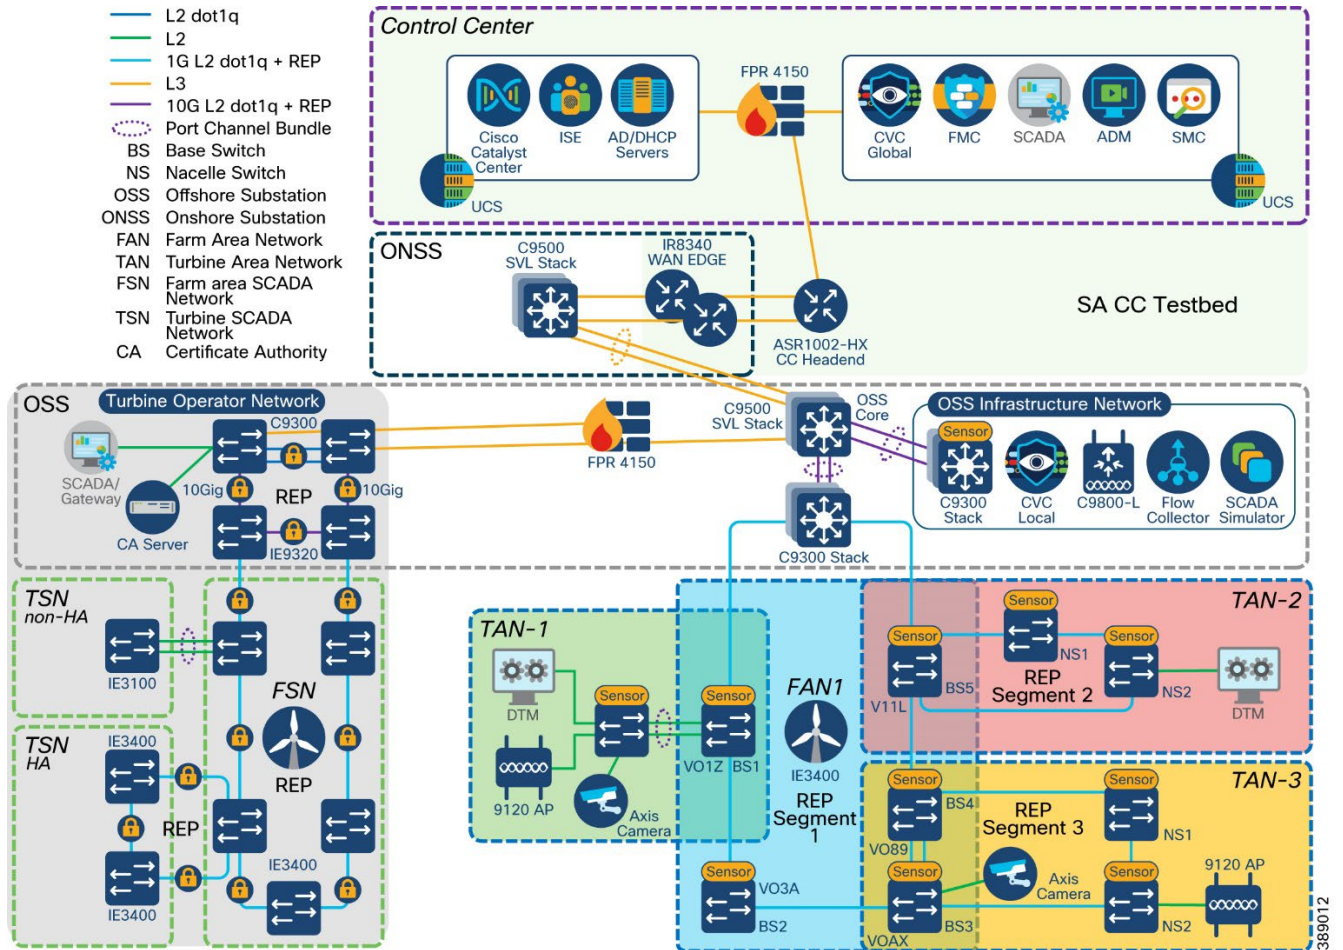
L2 dot1q
L2
1G L2 dot1q + REP
L3
10G L2 dot1q + REP
Port Channel Bundle
BS Base Switch
NS Nacelle Switch
OSS Offshore Substation
ONSS Onshore Substation
FAN Farm Area Network
TAN Turbine Area Network
FSN Farm area SCADA Network
TSN Turbine SCADA Network
CA Certificate Authority

Control Center
Cisco Catalyst Center
ISE
AD/DHCP Servers
UCS
FPR 4150
CVC Global
FMC
SCADA
ADM
SMC
UCS

ONSS
C9500 SVL Stack
IR8340 WAN EDGE
ASR1002-HX CC Headend
SA CC Testbed

OSS
Turbine Operator Network
C9300
SCADA/ Gateway
10Gig
REP
10Gig
CA Server
IE9320
FPR 4150
C9500 SVL Stack
OSS Core
OSS Infrastructure Network
Sensor
C9300 Stack
CVC Local
C9800-L
Flow Collector
SCADA Simulator
C9300 Stack

TSN non-HA
IE3100
FSN
REP
TSN HA
IE3400
REP
IE3400
IE3400

TAN-1
DTM
Sensor
Sensor
9120 AP
Axis Camera
VO1Z
BS1
FAN1
IE3400
REP Segment 1
Sensor
VO3A
BS2

TAN-2
Sensor
Sensor
Sensor
V11L
BS5
NS1
REP Segment 2
NS2
DTM

TAN-3
Sensor
BS4
Sensor
REP Segment 3
VO89
NS1
Axis Camera
Sensor
Sensor
9120 AP
VOAX
BS3
NS2
389012